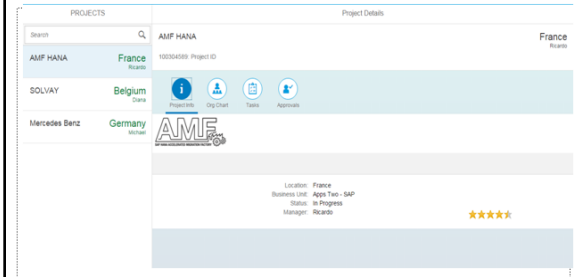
PROJECTS

Search

AMF HANA France Ricardo

SOLVAY Belgium Diana

Mercedes Benz Germany Michael

Project Details

AMF HANA

France Ricardo

100304589 Project ID

Project Info

Org Chart

Tasks

Approvals

AMF

Location: France
Business Unit: Apps Two - SAP
Status: In Progress
Manager: Ricardo